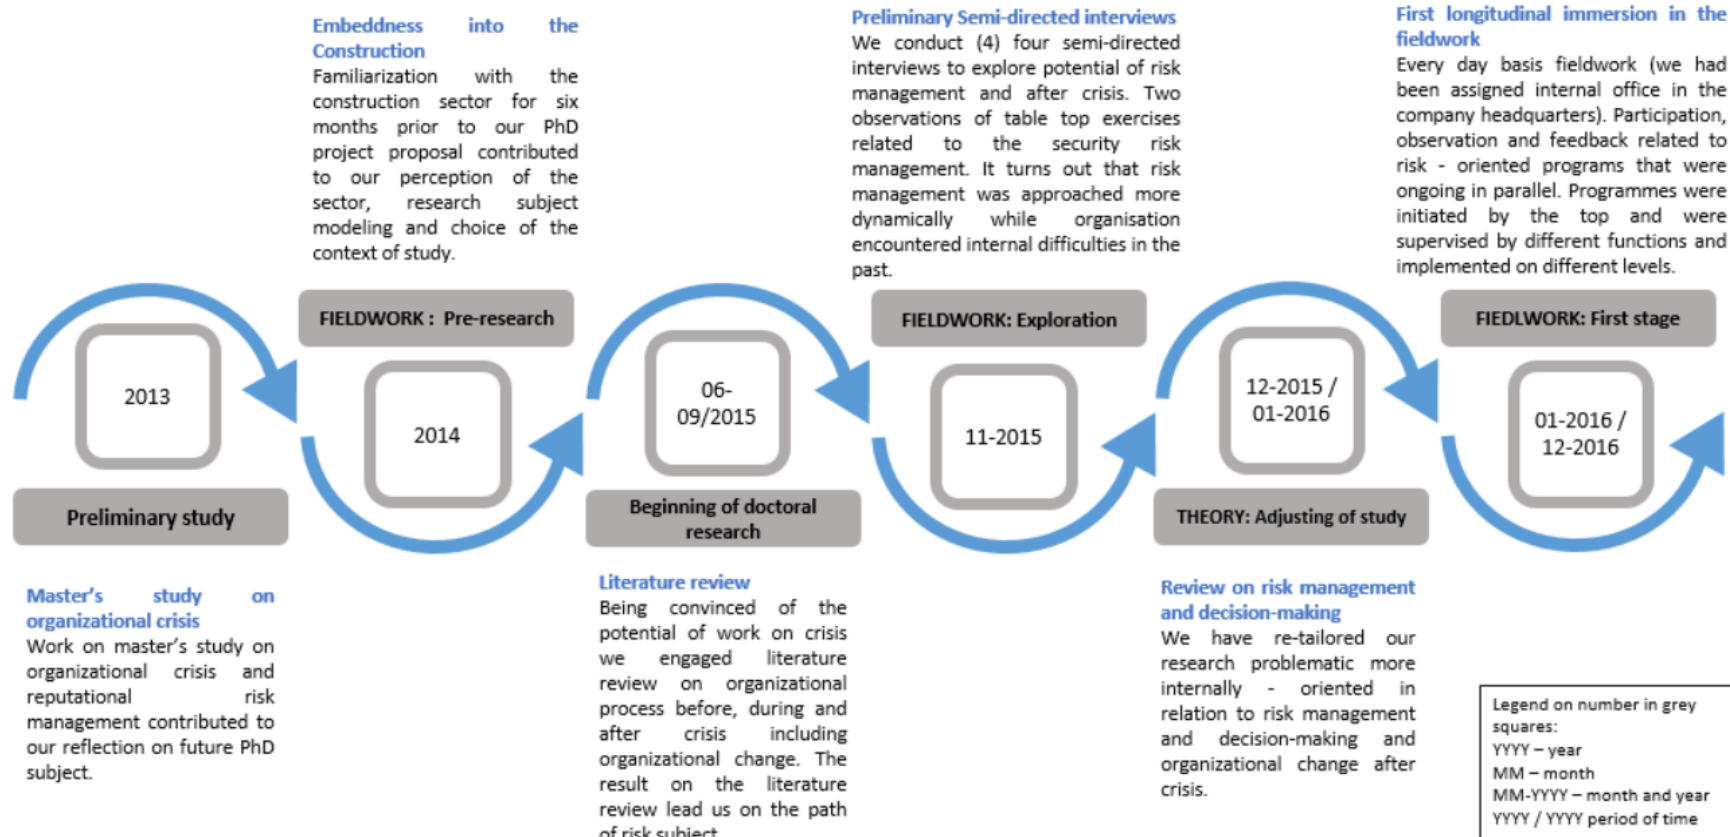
Embeddness into the Construction
Familiarization with the construction sector for six months prior to our PhD project proposal contributed to our perception of the sector, research subject modeling and choice of the context of study.

Preliminary Semi-directed interviews
We conduct (4) four semi-directed interviews to explore potential of risk management and after crisis. Two observations of table top exercises related to the security risk management. It turns out that risk management was approached more dynamically while organisation encountered internal difficulties in the past.

First longitudinal immersion in the fieldwork
Every day basis fieldwork (we had been assigned internal office in the company headquarters). Participation, observation and feedback related to risk - oriented programs that were ongoing in parallel. Programmes were initiated by the top and were supervised by different functions and implemented on different levels.

2013

FIELDWORK : Pre-research

2014

06-09/2015

FIELDWORK: Exploration

11-2015

12-2015 / 01-2016

FIEDLWORK: First stage

01-2016 / 12-2016

Preliminary study

Beginning of doctoral research

THEORY: Adjusting of study

Master's study on organizational crisis
Work on master's study on organizational crisis and reputational risk management contributed to our reflection on future PhD subject.

Literature review
Being convinced of the potential of work on crisis we engaged literature review on organizational process before, during and after crisis including organizational change. The result on the literature review lead us on the path of risk subject

Review on risk management and decision-making
We have re-tailored our research problematic more internally - oriented in relation to risk management and decision-making and organizational change after crisis.

Legend on number in grey squares:
YYYY – year
MM – month
MM-YYYY – month and year
YYYY / YYYY period of time